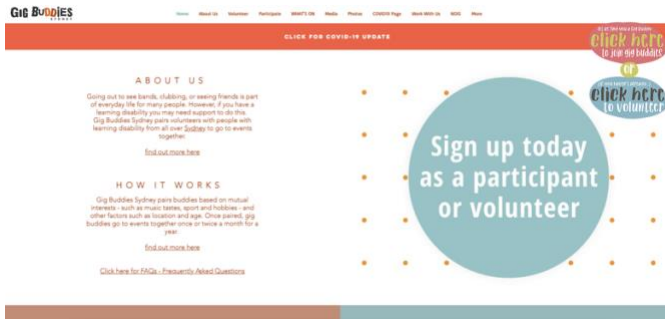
GIG BUDDIES SYDNEY

Home About Us Volunteer Participate WHAT'S ON Media Photos COVID19 Page Work With Us NDIS More

CLICK FOR COVID-19 UPDATE

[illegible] click here to join gig buddies

or

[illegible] click here to volunteer

ABOUT US

Going out to see bands, clubbing, or seeing friends is part of everyday life for many people. However, if you have a learning disability you may need support to do this. Gig Buddies Sydney pairs volunteers with people with learning disability from all over Sydney to go to events together.

find out more here

HOW IT WORKS

Gig Buddies Sydney pairs buddies based on mutual interests - such as music tastes, sport and hobbies - and other factors such as location and age. Once paired, gig buddies go to events together once or twice a month for a year.

find out more here

Click here for FAQs - Frequently Asked Questions

Sign up today as a participant or volunteer